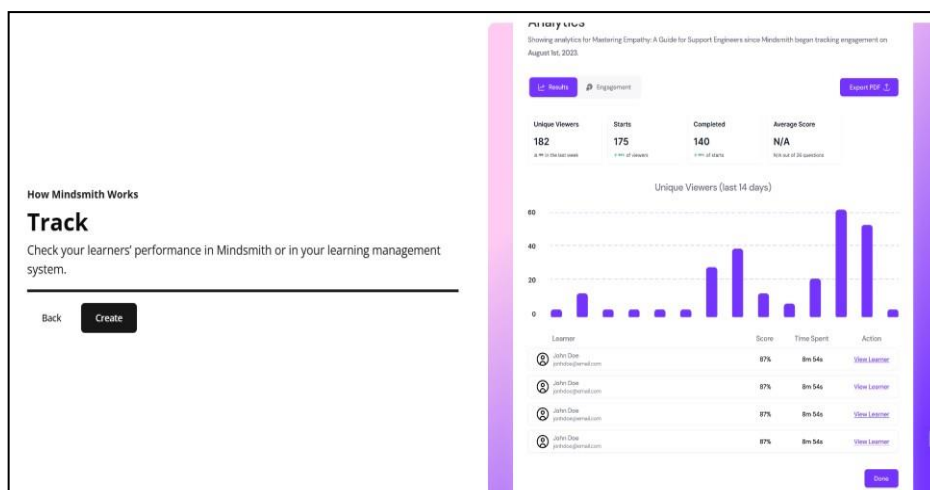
How Mindsmith Works

Track

Check your learners' performance in Mindsmith or in your learning management system.

Back Create

Analytics

Showing analytics for Mastering Empathy: A Guide for Support Engineers since Mindsmith began tracking engagement on August 1st, 2023.

Results Engagement

Export PDF

| Unique Viewers | Starts | Completed | Average Score |
|---|---|---|---|
| 182 | 175 | 140 | N/A |
| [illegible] in the last week | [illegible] of viewers | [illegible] of starts | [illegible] out of 26 questions |

Unique Viewers (last 14 days)

60
40
20
0

| Learner | Score | Time Spent | Action |
|---|---|---|---|
| John Doe johndoe@email.com | 87% | 8m 54s | View Learner |
| John Doe johndoe@email.com | 87% | 8m 54s | View Learner |
| John Doe johndoe@email.com | 87% | 8m 54s | View Learner |
| John Doe johndoe@email.com | 87% | 8m 54s | View Learner |

Done